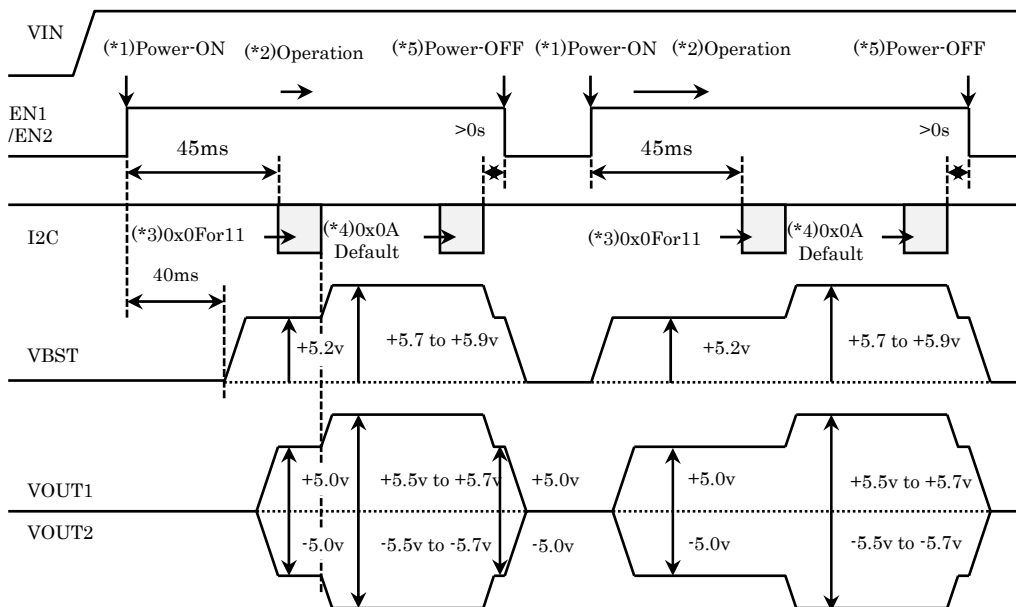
VIN

(*1)Power-ON (*2)Operation (*5)Power-OFF (*1)Power-ON (*2)Operation (*5)Power-OFF

EN1 /EN2

45ms >0s 45ms >0s

I2C

(*3)0x0For11 (*4)0x0A Default (*3)0x0For11 (*4)0x0A Default

40ms

VBST

+5.2v +5.7 to +5.9v +5.2v +5.7 to +5.9v

VOUT1

VOUT2

+5.0v +5.5v to +5.7v +5.0v +5.0v +5.5v to +5.7v

-5.0v -5.5v to -5.7v -5.0v -5.0v -5.5v to -5.7v